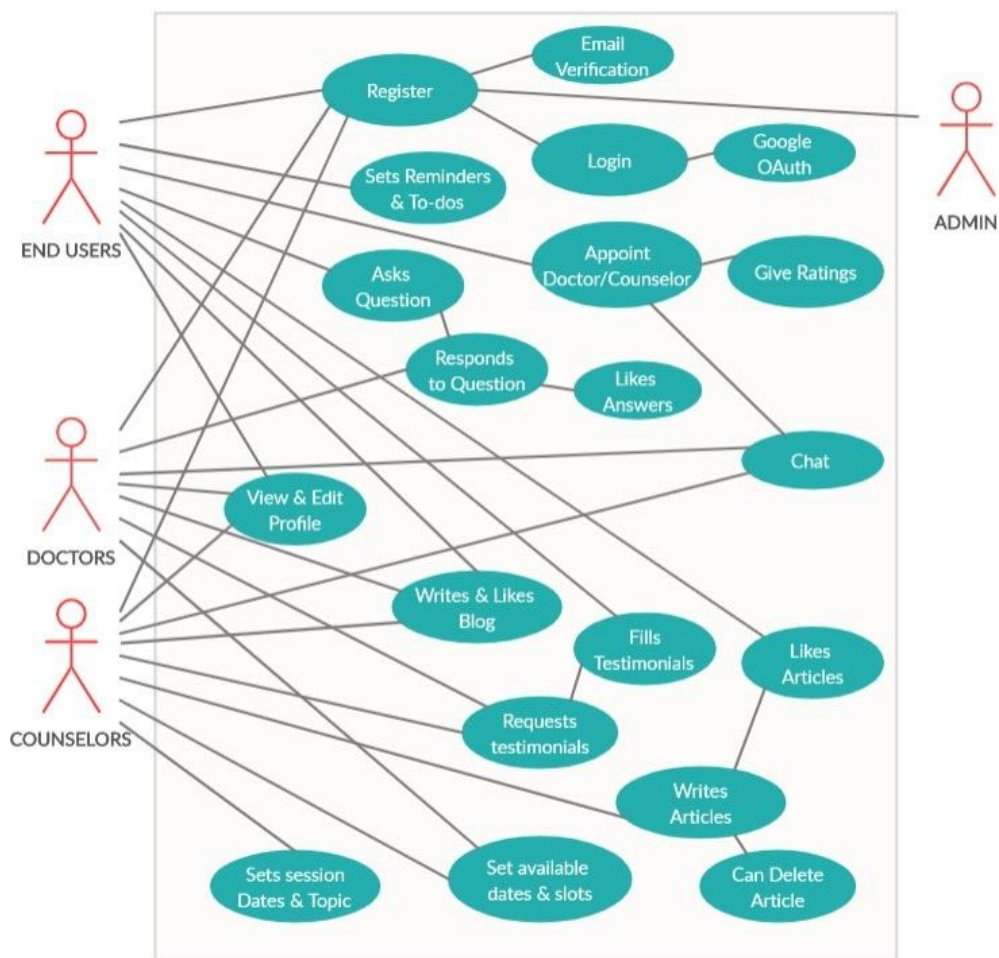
Register

Email Verification

Login

Google OAuth

Sets Reminders & To-dos

Appoint Doctor/Counselor

Give Ratings

Asks Question

Responds to Question

Likes Answers

Chat

View & Edit Profile

Writes & Likes Blog

Fills Testimonials

Likes Articles

Requests testimonials

Writes Articles

Can Delete Article

Sets session Dates & Topic

Set available dates & slots

END USERS

DOCTORS

COUNSELORS

ADMIN